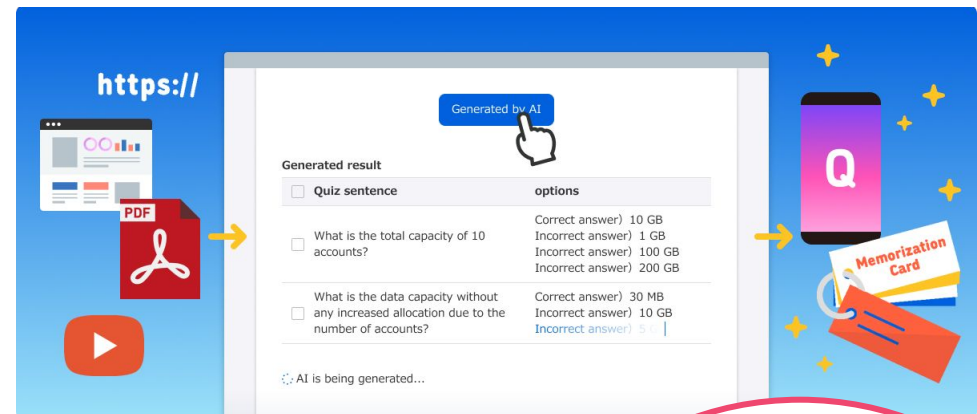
https://

PDF

Generated by AI

Generated result

| Quiz sentence | options |
|---|---|
| What is the total capacity of 10 accounts? | Correct answer）10 GB<br>Incorrect answer）1 GB<br>Incorrect answer）100 GB<br>Incorrect answer）200 GB |
| What is the data capacity without any increased allocation due to the number of accounts? | Correct answer）30 MB<br>Incorrect answer）10 GB<br>Incorrect answer）5 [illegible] |

AI is being generated...

Q

Memorization Card